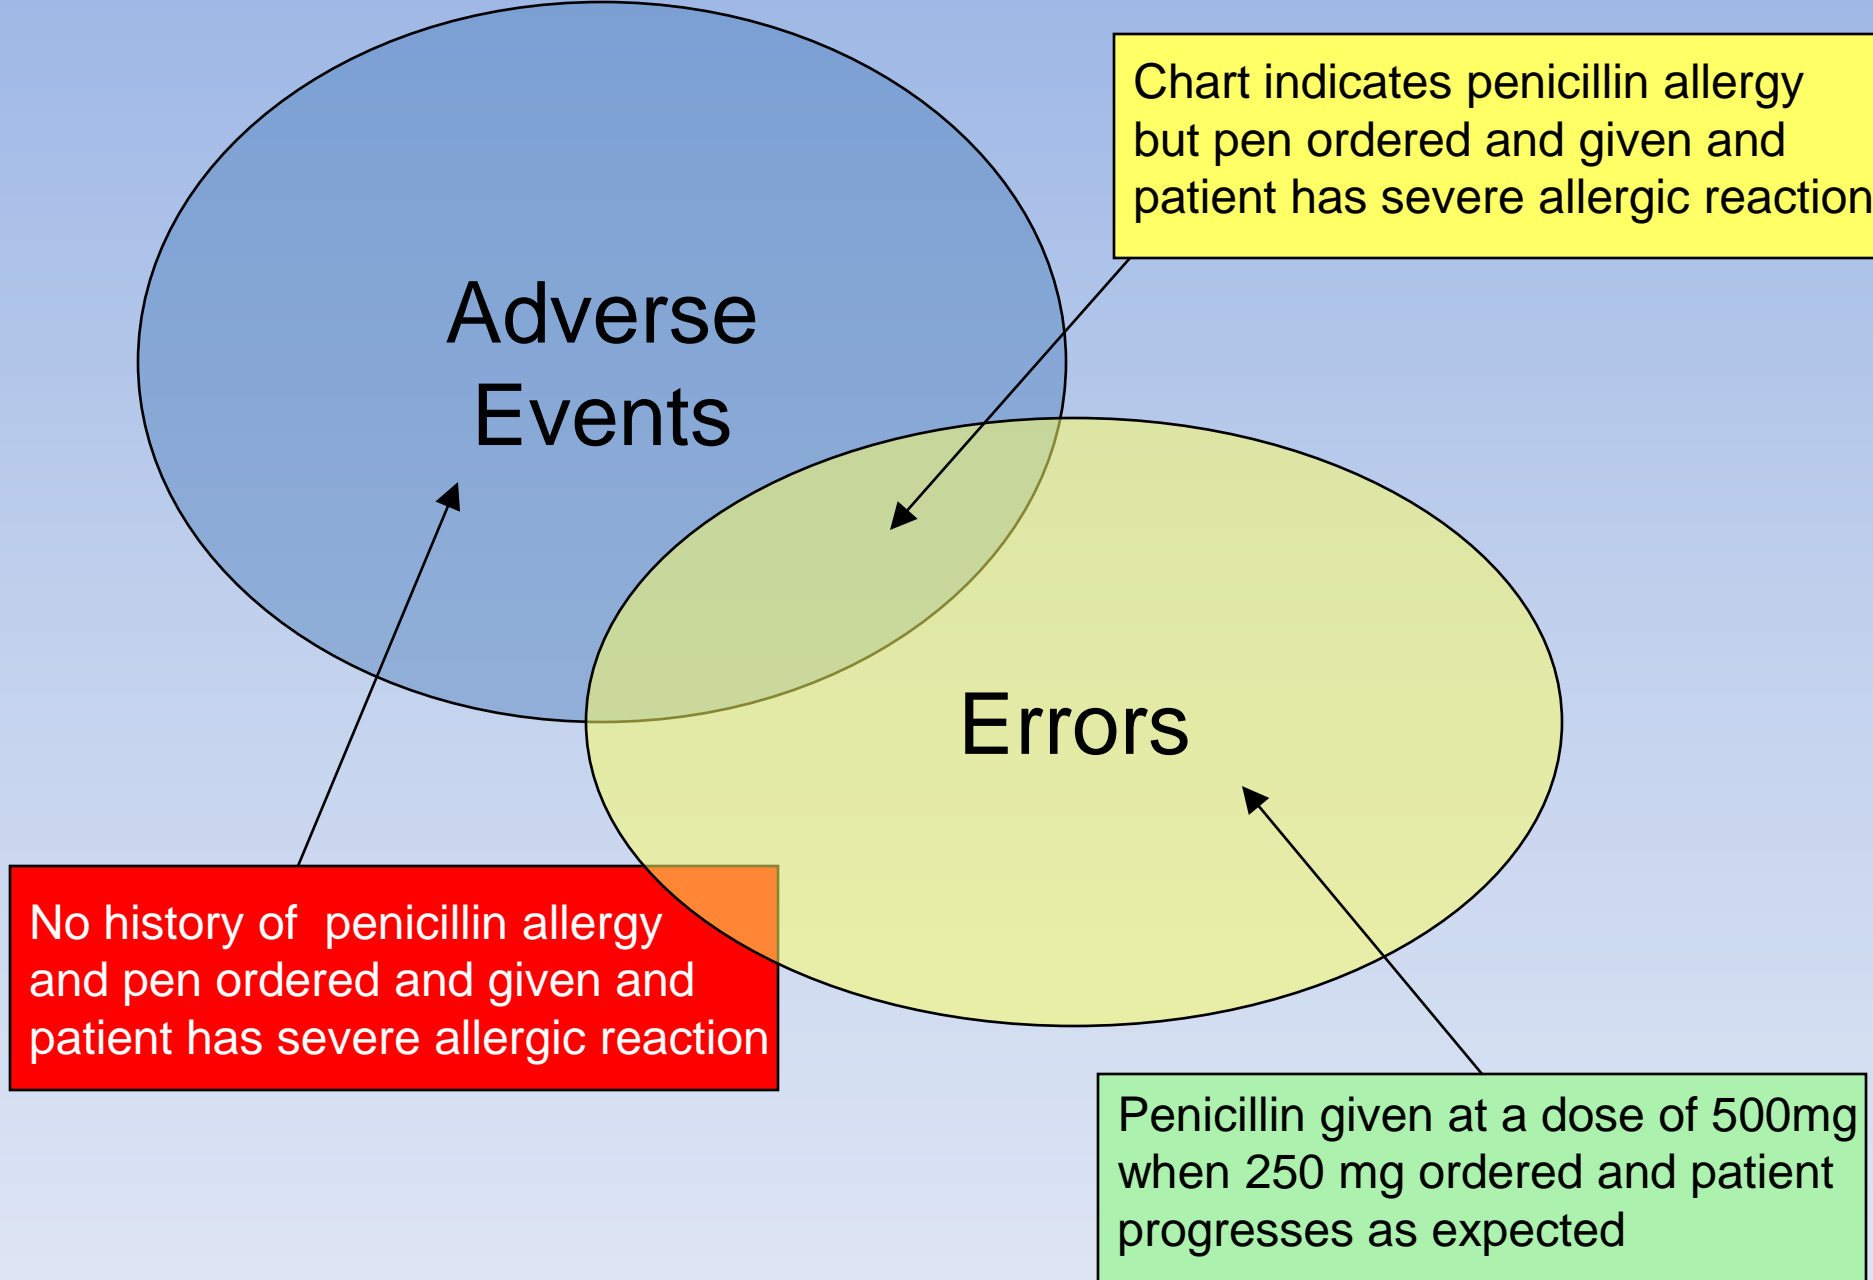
Chart indicates penicillin allergy but pen ordered and given and patient has severe allergic reaction

Adverse Events

Errors

No history of penicillin allergy and pen ordered and given and patient has severe allergic reaction

Penicillin given at a dose of 500mg when 250 mg ordered and patient progresses as expected